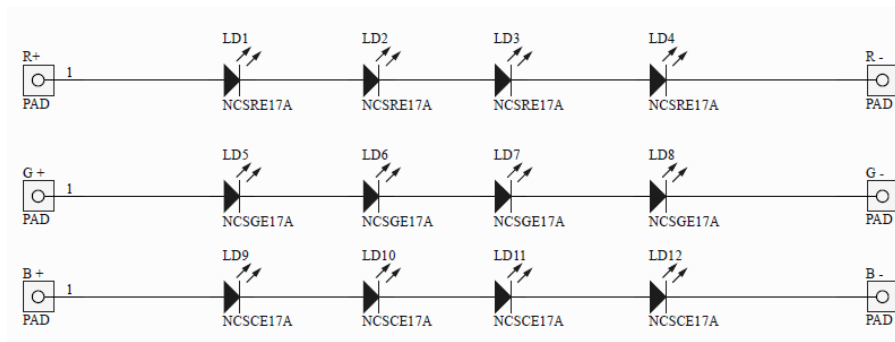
R+
PAD
1
LD1
NCSRE17A
LD2
NCSRE17A
LD3
NCSRE17A
LD4
NCSRE17A
R -
PAD

G +
PAD
1
LD5
NCSGE17A
LD6
NCSGE17A
LD7
NCSGE17A
LD8
NCSGE17A
G -
PAD

B +
PAD
1
LD9
NCSCE17A
LD10
NCSCE17A
LD11
NCSCE17A
LD12
NCSCE17A
B -
PAD